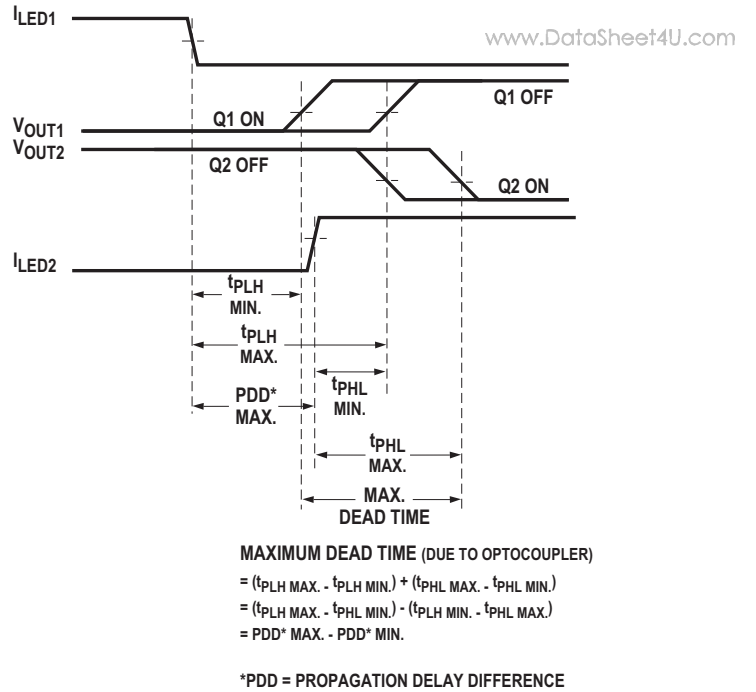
$I_{LED1}$

www.DataSheet4U.com

Q1 OFF

$V_{OUT1}$

Q1 ON

$V_{OUT2}$

Q2 OFF

Q2 ON

$I_{LED2}$

$t_{PLH}$ MIN.

$t_{PLH}$ MAX.

$t_{PHL}$ MIN.

PDD* MAX.

$t_{PHL}$ MAX.

MAX. DEAD TIME

MAXIMUM DEAD TIME (DUE TO OPTOCOUPLER)

$= (t_{PLH\ MAX.} - t_{PLH\ MIN.}) + (t_{PHL\ MAX.} - t_{PHL\ MIN.})$

$= (t_{PLH\ MAX.} - t_{PHL\ MIN.}) - (t_{PLH\ MIN.} - t_{PHL\ MAX.})$

= PDD* MAX. - PDD* MIN.

*PDD = PROPAGATION DELAY DIFFERENCE